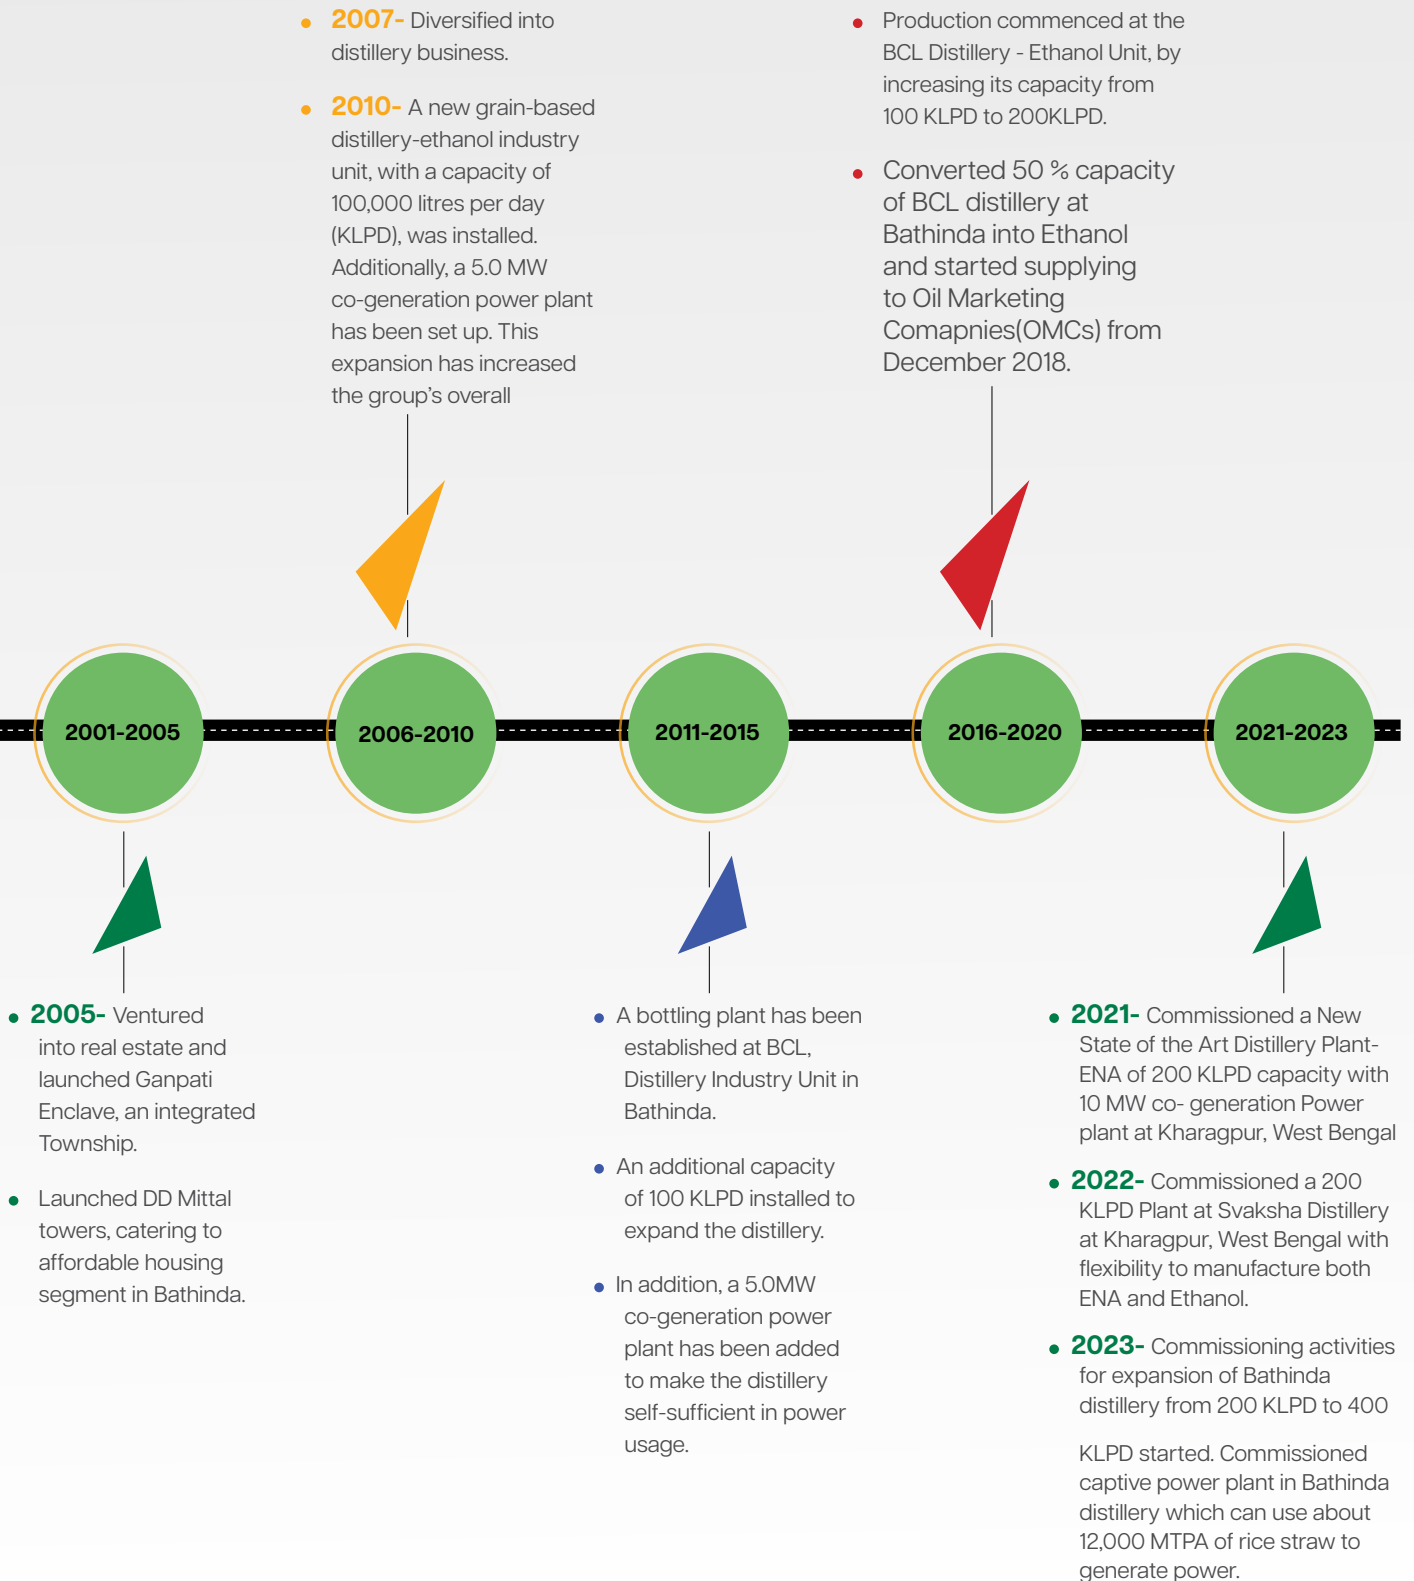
• 2007- Diversified into distillery business.

• 2010- A new grain-based distillery-ethanol industry unit, with a capacity of 100,000 litres per day (KLPD), was installed. Additionally, a 5.0 MW co-generation power plant has been set up. This expansion has increased the group's overall

• Production commenced at the BCL Distillery - Ethanol Unit, by increasing its capacity from 100 KLPD to 200KLPD.

• Converted 50 % capacity of BCL distillery at Bathinda into Ethanol and started supplying to Oil Marketing Comapnies(OMCs) from December 2018.

2001-2005

2006-2010

2011-2015

2016-2020

2021-2023

• 2005- Ventured into real estate and launched Ganpati Enclave, an integrated Township.

• Launched DD Mittal towers, catering to affordable housing segment in Bathinda.

• A bottling plant has been established at BCL, Distillery Industry Unit in Bathinda.

• An additional capacity of 100 KLPD installed to expand the distillery.

• In addition, a 5.0MW co-generation power plant has been added to make the distillery self-sufficient in power usage.

• 2021- Commissioned a New State of the Art Distillery Plant- ENA of 200 KLPD capacity with 10 MW co- generation Power plant at Kharagpur, West Bengal

• 2022- Commissioned a 200 KLPD Plant at Svaksha Distillery at Kharagpur, West Bengal with flexibility to manufacture both ENA and Ethanol.

• 2023- Commissioning activities for expansion of Bathinda distillery from 200 KLPD to 400

KLPD started. Commissioned captive power plant in Bathinda distillery which can use about 12,000 MTPA of rice straw to generate power.